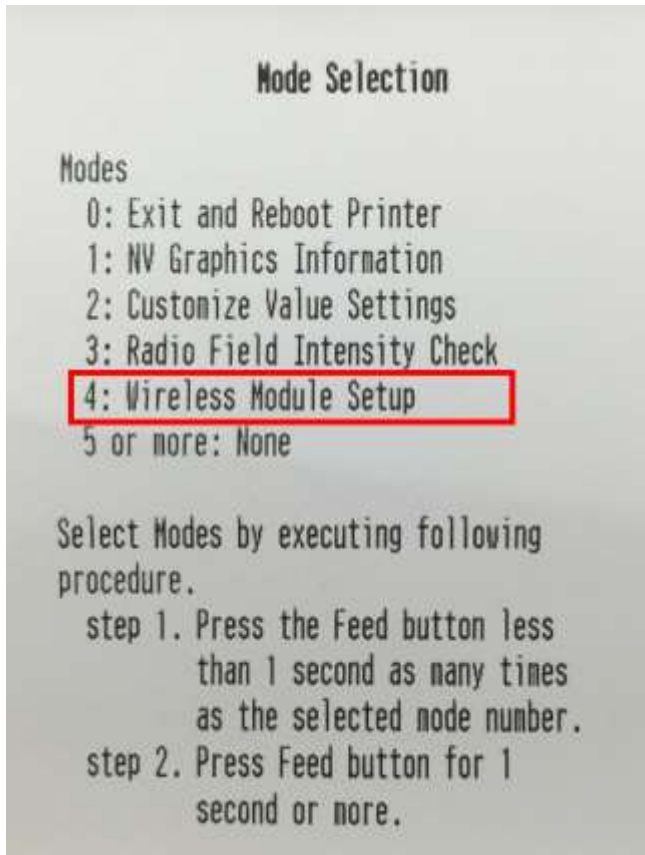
Mode Selection

Modes
0: Exit and Reboot Printer
1: NV Graphics Information
2: Customize Value Settings
3: Radio Field Intensity Check
4: Wireless Module Setup
5 or more: None

Select Modes by executing following procedure.
step 1. Press the Feed button less than 1 second as many times as the selected mode number.
step 2. Press Feed button for 1 second or more.